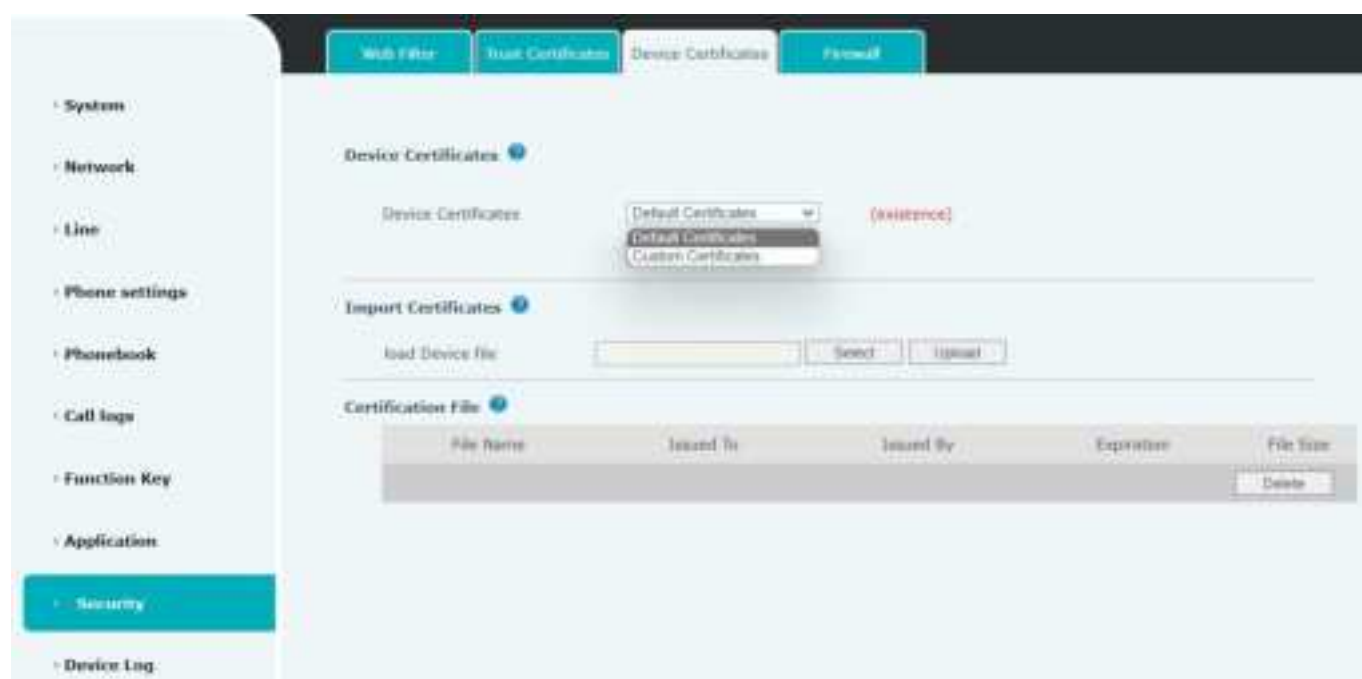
Web Filter | Trust Certificates | Device Certificates | Firewall

· System

· Network

· Line

· Phone settings

· Phonebook

· Call logs

· Function Key

· Application

· Security

· Device Log

Device Certificates

Device Certificates Default Certificates (existence)

Default Certificates

Custom Certificates

Import Certificates

load Device file Select Upload

Certification File

| File Name | Issued To | Issued By | Expiration | File Size |
|---|---|---|---|---|
| | | | | Delete |